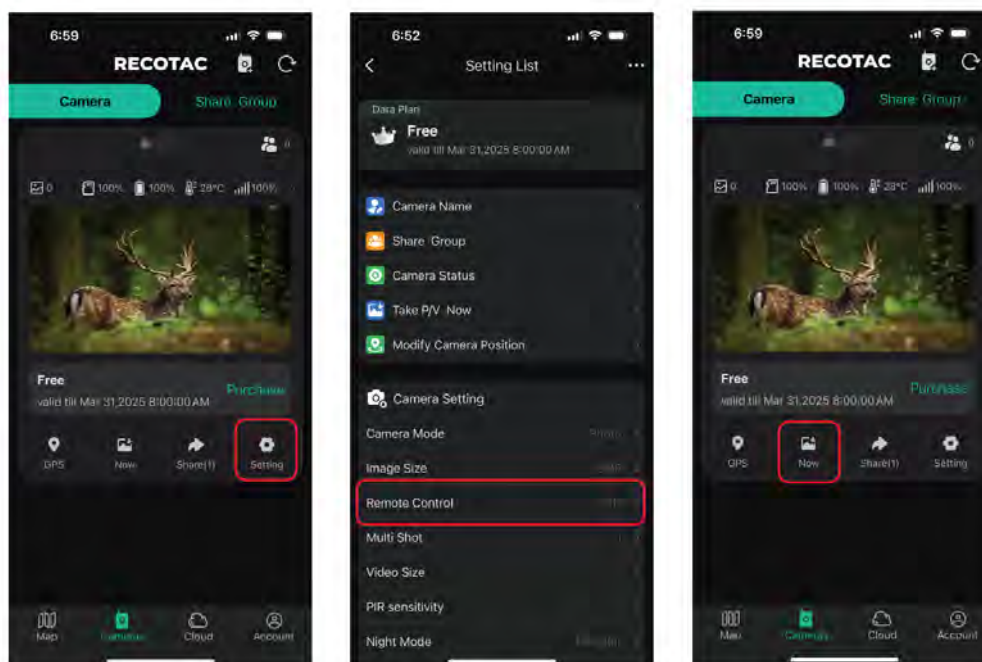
6:59

RECOTAC

Camera

Share Group

0

100% 100% 28°C 100%

Free

valid till Mar 31,2025 8:00:00 AM

Purchase

GPS

Now

Share(1)

Setting

Map

Cameras

Cloud

Account

6:52

Setting List

Data Plan

Free

valid till Mar 31,2025 8:00:00 AM

Camera Name

Share Group

Camera Status

Take P/V Now

Modify Camera Position

Camera Setting

Camera Mode

Image Size

Remote Control

Multi Shot

Video Size

PIR sensitivity

Night Mode

6:59

RECOTAC

Camera

Share Group

0

100% 100% 28°C 100%

Free

valid till Mar 31,2025 8:00:00 AM

Purchase

GPS

Now

Share(1)

Setting

Map

Cameras

Cloud

Account